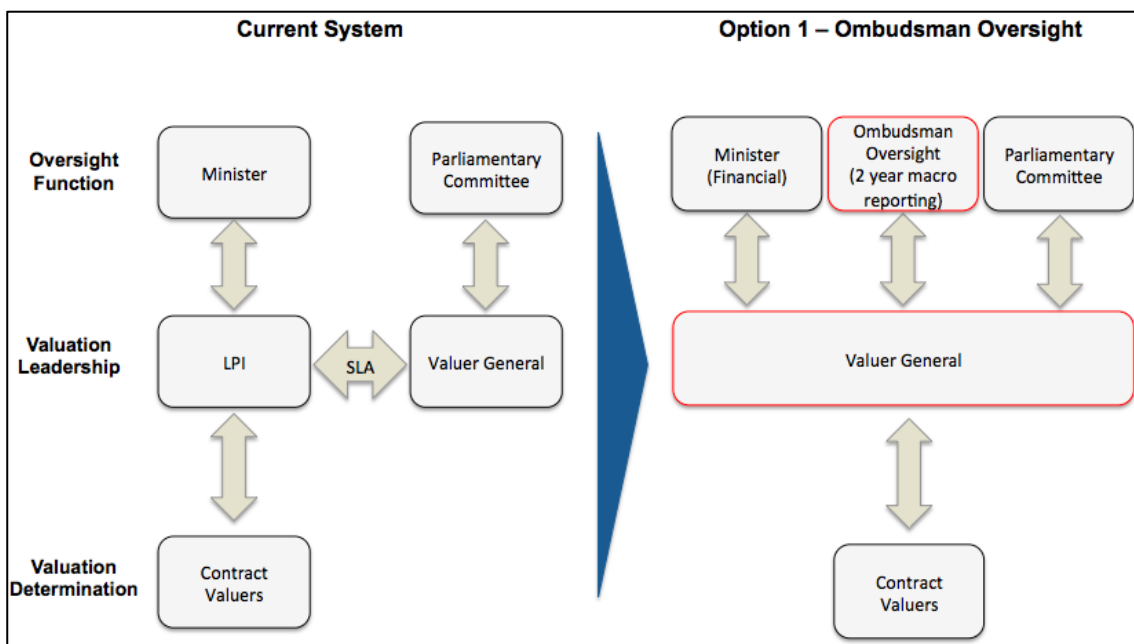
Current System

Option 1 – Ombudsman Oversight

Oversight Function

Minister

Parliamentary Committee

Valuation Leadership

LPI

SLA

Valuer General

Valuation Determination

Contract Valuers

Minister (Financial)

Ombudsman Oversight (2 year macro reporting)

Parliamentary Committee

Valuer General

Contract Valuers